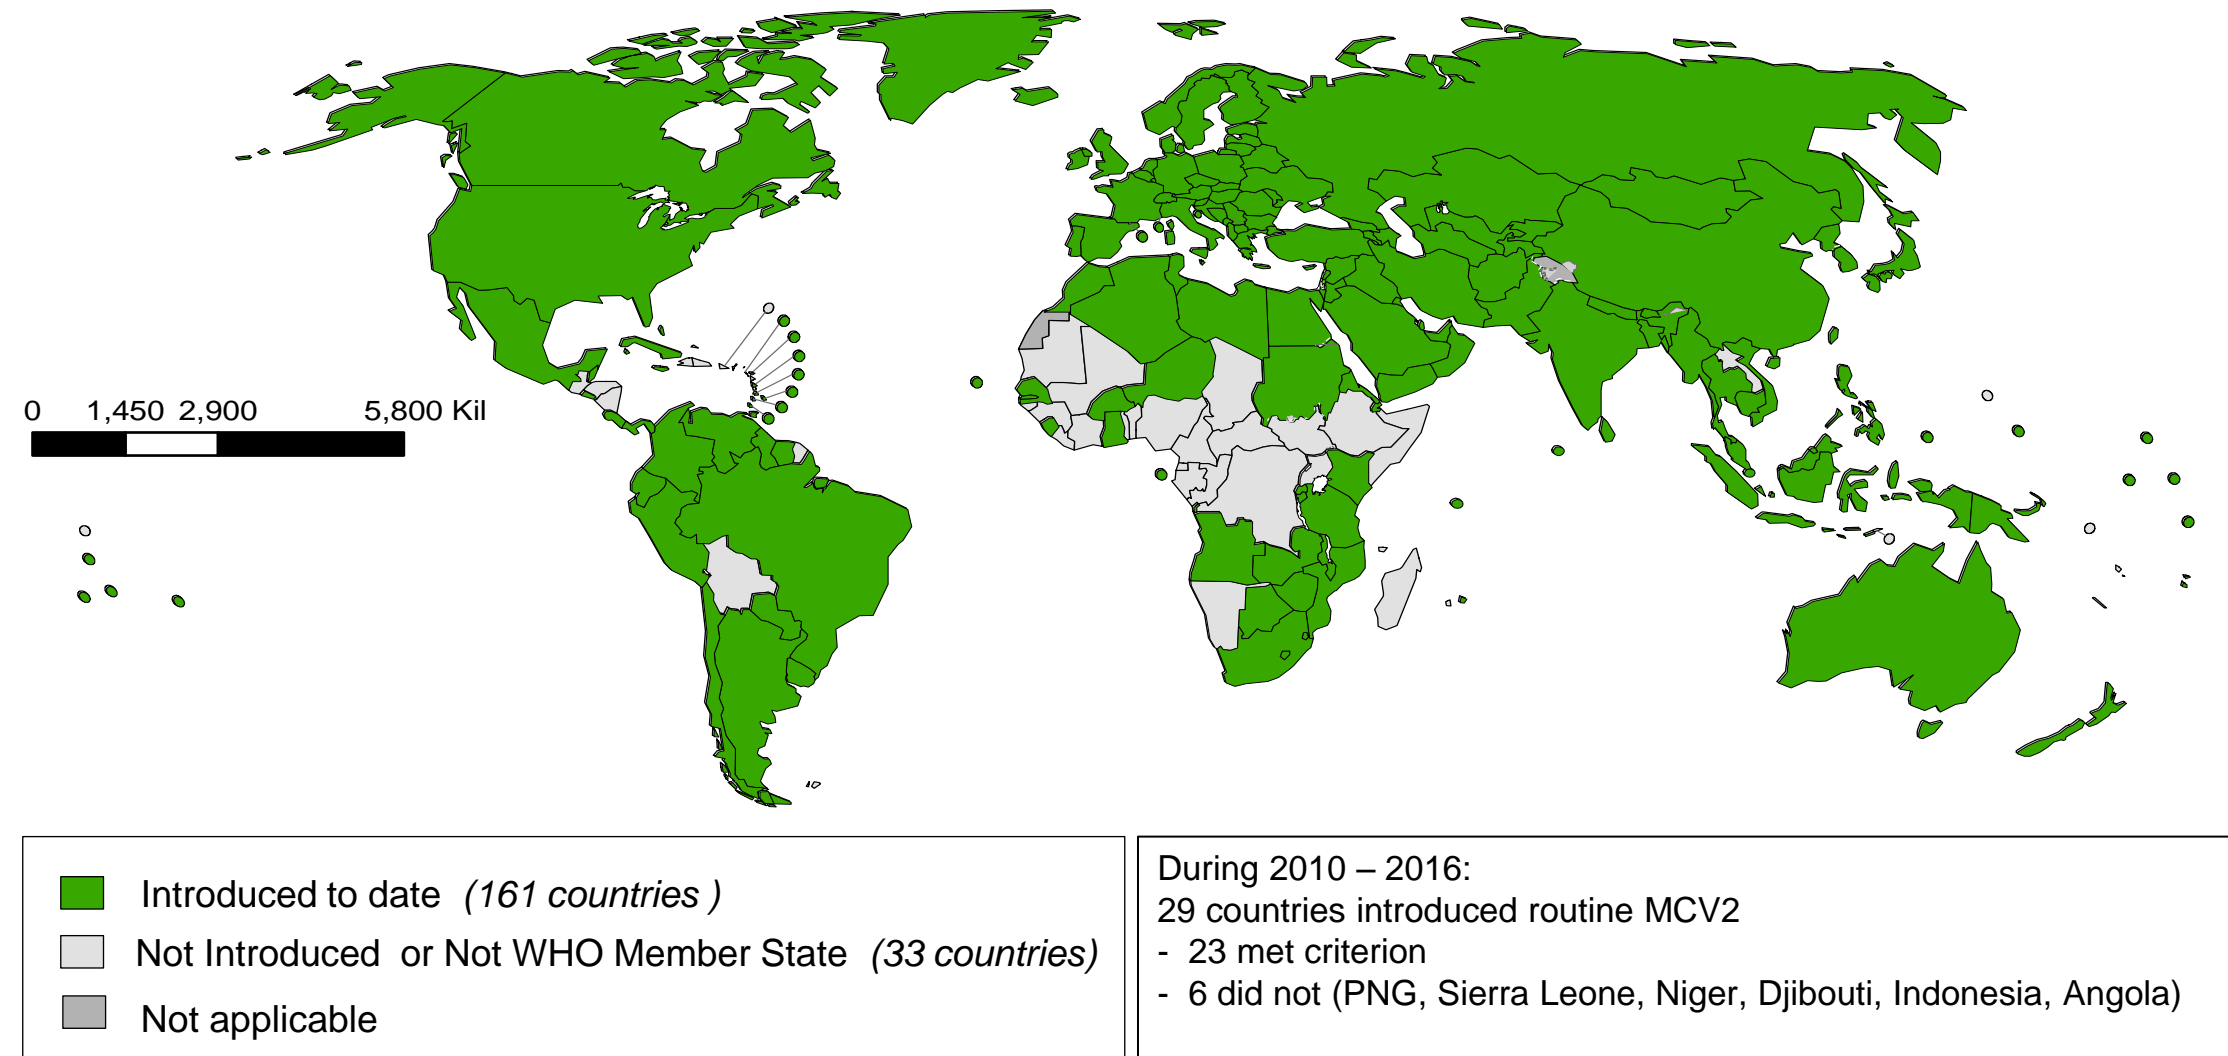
0 1,450 2,900 5,800 Kil

Introduced to date *(161 countries )*

Not Introduced or Not WHO Member State *(33 countries)*

Not applicable

During 2010 – 2016:
29 countries introduced routine MCV2
- 23 met criterion
- 6 did not (PNG, Sierra Leone, Niger, Djibouti, Indonesia, Angola)